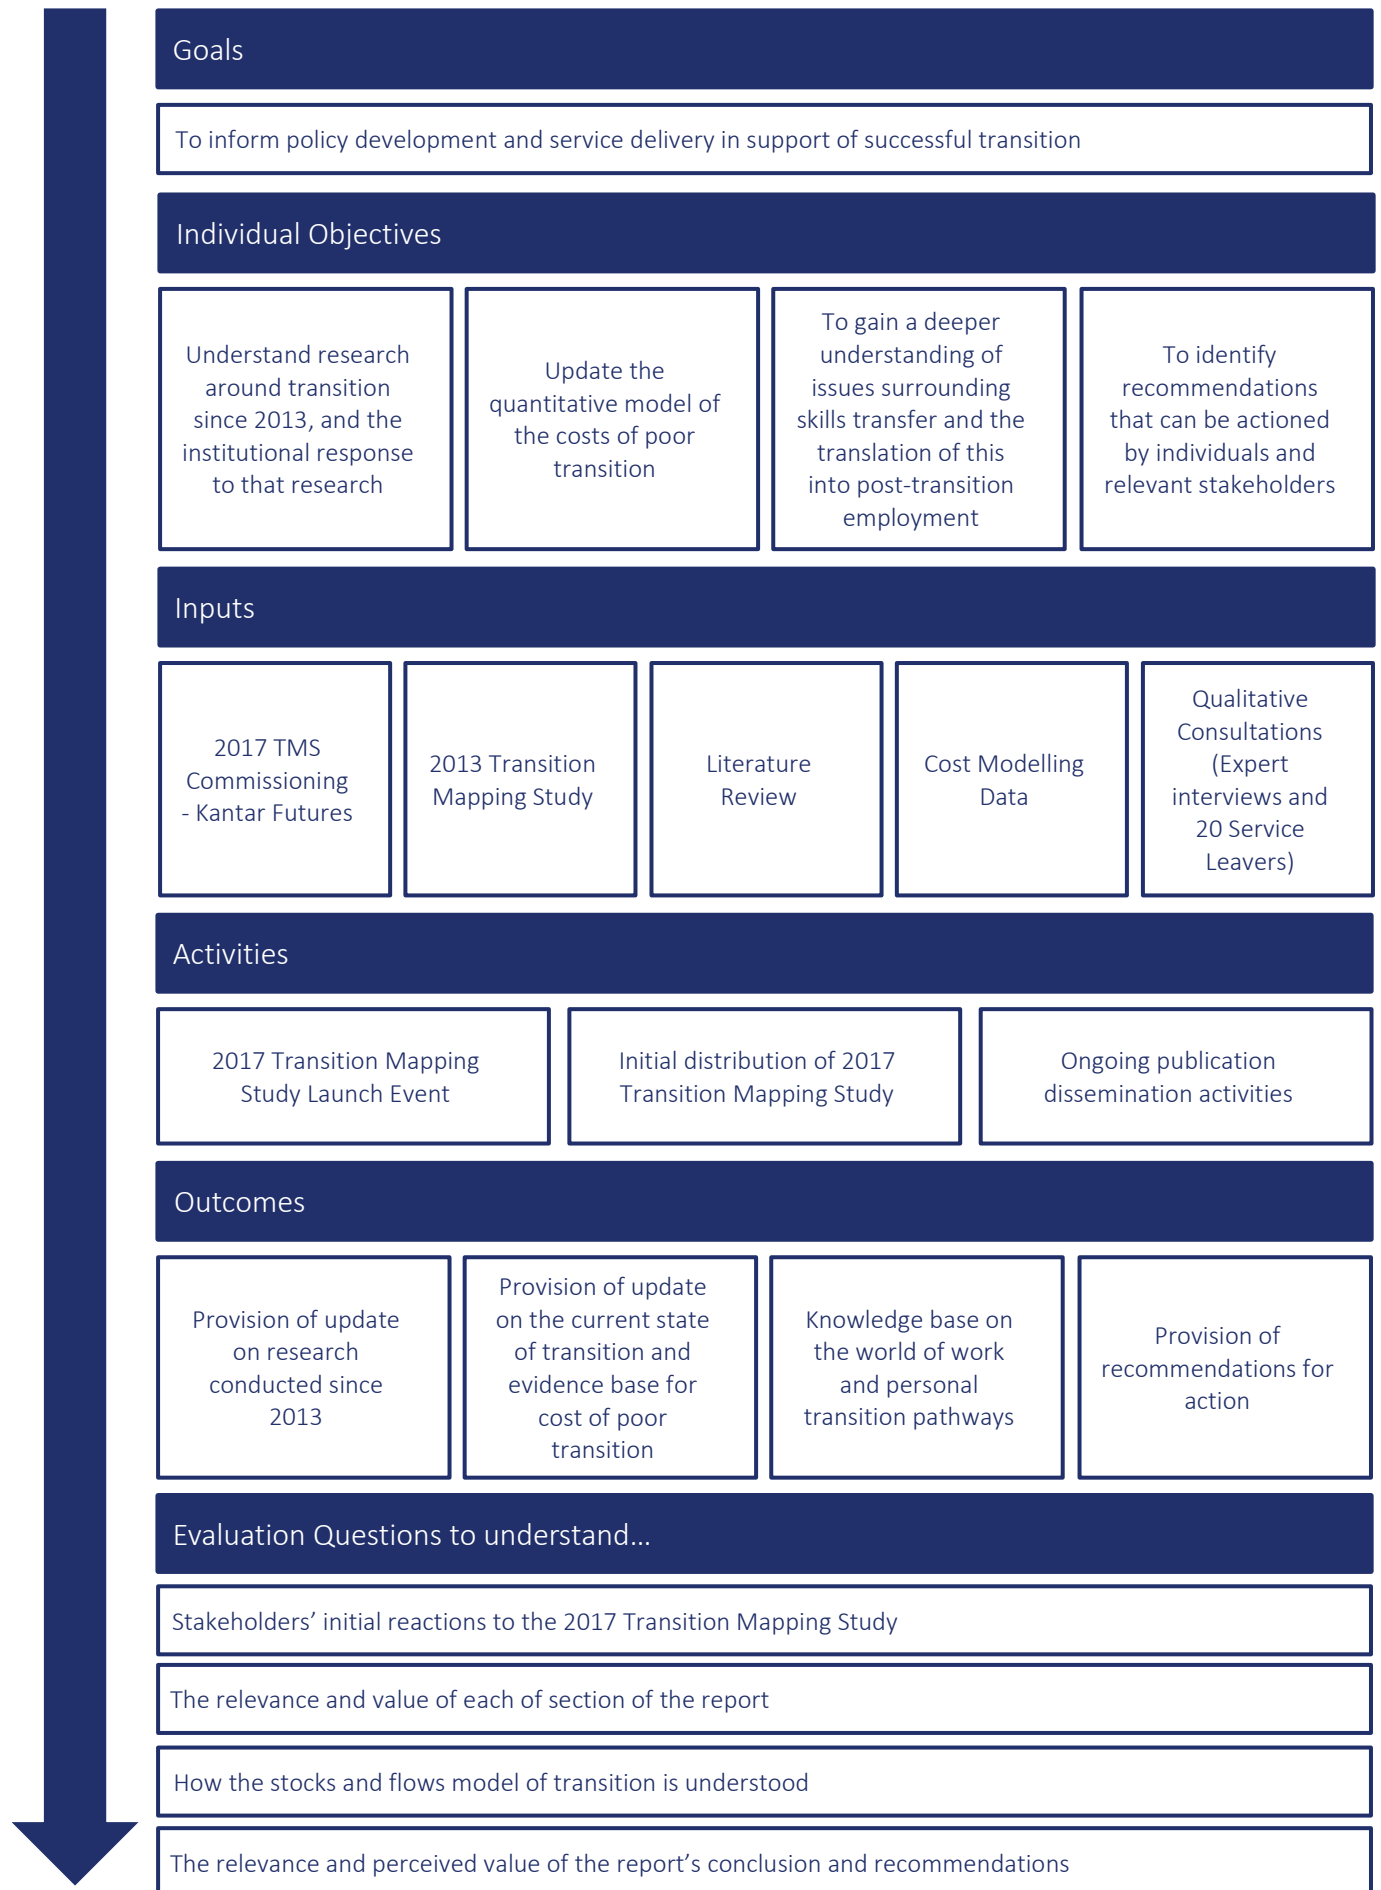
Goals

To inform policy development and service delivery in support of successful transition

Individual Objectives

Understand research around transition since 2013, and the institutional response to that research

Update the quantitative model of the costs of poor transition

To gain a deeper understanding of issues surrounding skills transfer and the translation of this into post-transition employment

To identify recommendations that can be actioned by individuals and relevant stakeholders

Inputs

2017 TMS Commissioning - Kantar Futures

2013 Transition Mapping Study

Literature Review

Cost Modelling Data

Qualitative Consultations (Expert interviews and 20 Service Leavers)

Activities

2017 Transition Mapping Study Launch Event

Initial distribution of 2017 Transition Mapping Study

Ongoing publication dissemination activities

Outcomes

Provision of update on research conducted since 2013

Provision of update on the current state of transition and evidence base for cost of poor transition

Knowledge base on the world of work and personal transition pathways

Provision of recommendations for action

Evaluation Questions to understand...

Stakeholders' initial reactions to the 2017 Transition Mapping Study

The relevance and value of each of section of the report

How the stocks and flows model of transition is understood

The relevance and perceived value of the report's conclusion and recommendations